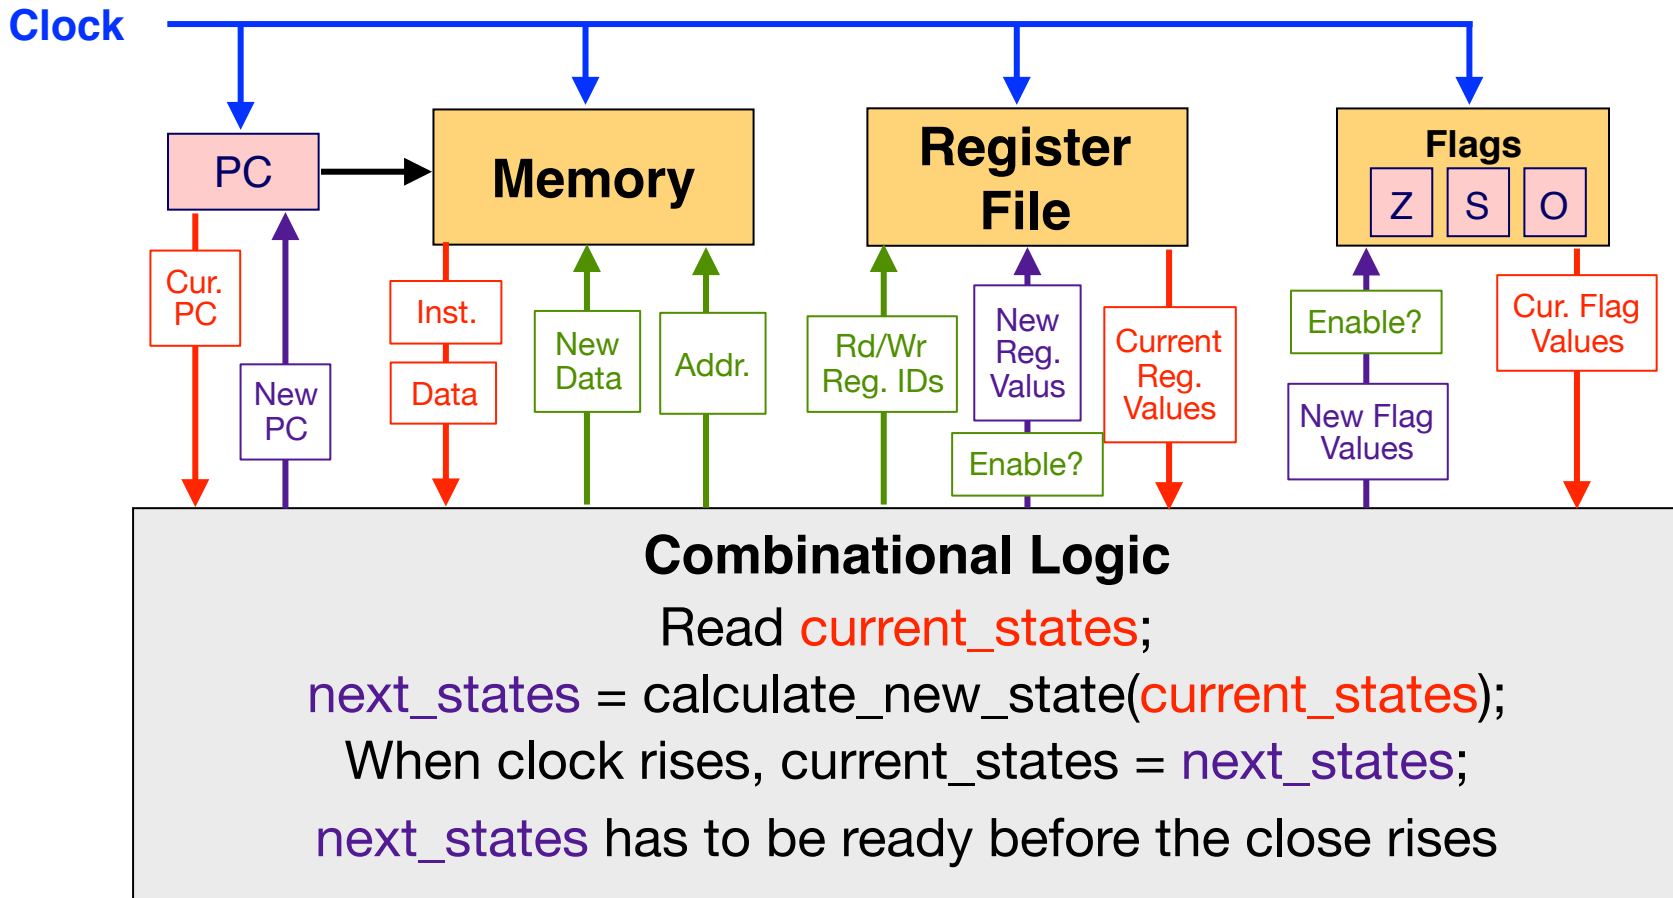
Clock

PC

Memory

Register File

Flags

Z S O

Cur. PC

New PC

Inst.

Data

New Data

Addr.

Rd/Wr Reg. IDs

New Reg. Valus

Enable?

Current Reg. Values

Enable?

New Flag Values

Cur. Flag Values

Combinational Logic

Read current_states;

next_states = calculate_new_state(current_states);

When clock rises, current_states = next_states;

next_states has to be ready before the close rises